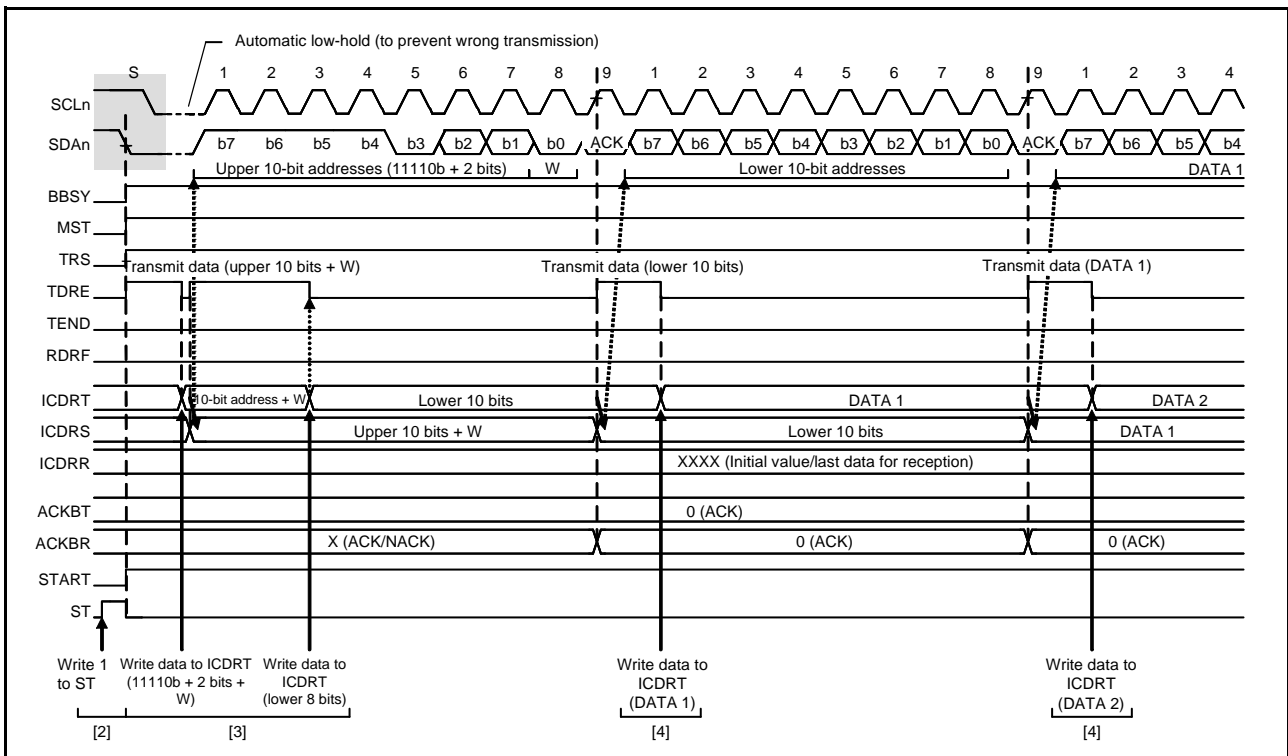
Automatic low-hold (to prevent wrong transmission)

S 1 2 3 4 5 6 7 8 9 1 2 3 4 5 6 7 8 9 1 2 3 4

SCLn

SDAn b7 b6 b5 b4 b3 b2 b1 b0 ACK b7 b6 b5 b4 b3 b2 b1 b0 ACK b7 b6 b5 b4

Upper 10-bit addresses (11110b + 2 bits) W Lower 10-bit addresses DATA 1

BBSY

MST

TRS Transmit data (upper 10 bits + W) Transmit data (lower 10 bits) Transmit data (DATA 1)

TDRE

TEND

RDRF

ICDRT 10-bit address + W Lower 10 bits DATA 1 DATA 2

ICDRS Upper 10 bits + W Lower 10 bits DATA 1

ICDRR XXXX (Initial value/last data for reception)

ACKBT 0 (ACK)

ACKBR X (ACK/NACK) 0 (ACK) 0 (ACK)

START

ST

Write 1 to ST

Write data to ICDRT (11110b + 2 bits + W)

Write data to ICDRT (lower 8 bits)

Write data to ICDRT (DATA 1)

Write data to ICDRT (DATA 2)

[2] [3] [4] [4]